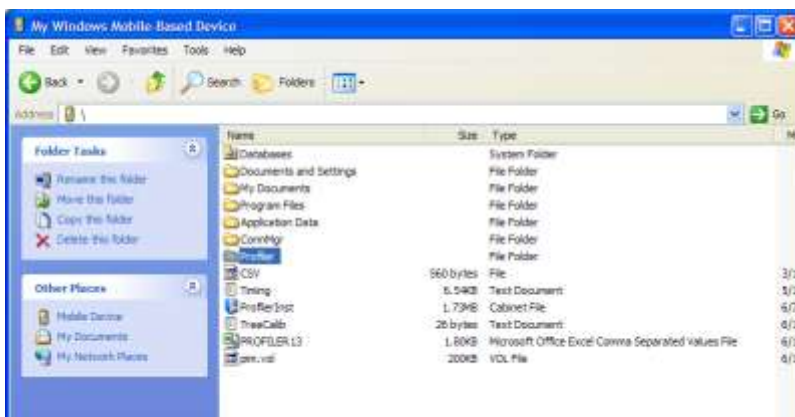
My Windows Mobile Based Device

File Edit View Favorites Tools Help

Back Search Folders

Address \

Go

Folder Tasks

Rename this folder
Move this folder
Copy this folder
Delete this folder

Other Places

Mobile Device
My Documents
My Network Places

| Name | Size | Type | M |
|---|---|---|---|
| Databases | | System Folder | |
| Documents and Settings | | File Folder | |
| My Documents | | File Folder | |
| Program Files | | File Folder | |
| Application Data | | File Folder | |
| ConnMgr | | File Folder | |
| Profiler | | File Folder | |
| CSV | 560 bytes | File | 3/ |
| Timing | 6.54KB | Text Document | 5/ |
| ProfilerInst | 1.73MB | Cabinet File | 6/ |
| TreeCalib | 26 bytes | Text Document | 6/ |
| PROFILER13 | 1.80KB | Microsoft Office Excel Comma Separated Values File | 6/ |
| pim.vol | 200KB | VOL File | 6/ |